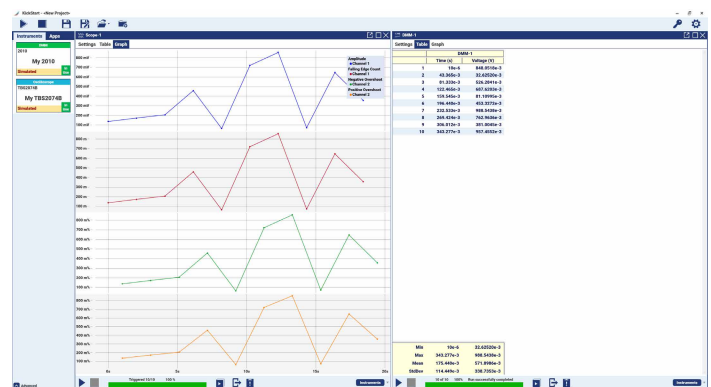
KickStart - «New Project»

Instruments Apps

DMM
2010
My 2010
Simulated

Oscilloscope
TBS2074B
My TBS2074B
Simulated

Scope-1
Settings Table Graph

Amplitude
Falling Edge Count
Negative Overshoot
Positive Overshoot

0s 5s 10s 15s 20s

Triggered 10/10 100 %
Instruments

DMM-1
Settings Table Graph

| | DMM-1 | |
|---|---|---|
| | Time (s) | Voltage (V) |
| 1 | 10e-6 | 848.0510e-3 |
| 2 | 43.365e-3 | 32.62520e-3 |
| 3 | 81.320e-3 | 526.2041e-3 |
| 4 | 122.465e-3 | 687.6293e-3 |
| 5 | 159.545e-3 | 81.19995e-3 |
| 6 | 196.449e-3 | 453.3273e-3 |
| 7 | 232.533e-3 | 908.5438e-3 |
| 8 | 269.424e-3 | 762.9636e-3 |
| 9 | 306.813e-3 | 381.8045e-3 |
| 10 | 343.277e-3 | 957.4052e-3 |

| | | |
|---|---|---|
| Min | 10e-6 | 32.62520e-3 |
| Max | 343.277e-3 | 908.5438e-3 |
| Mean | 175.440e-3 | 571.8986e-3 |
| StdDev | 114.449e-3 | 338.7353e-3 |

10 of 10 100% Run successfully completed
Instruments

Advanced